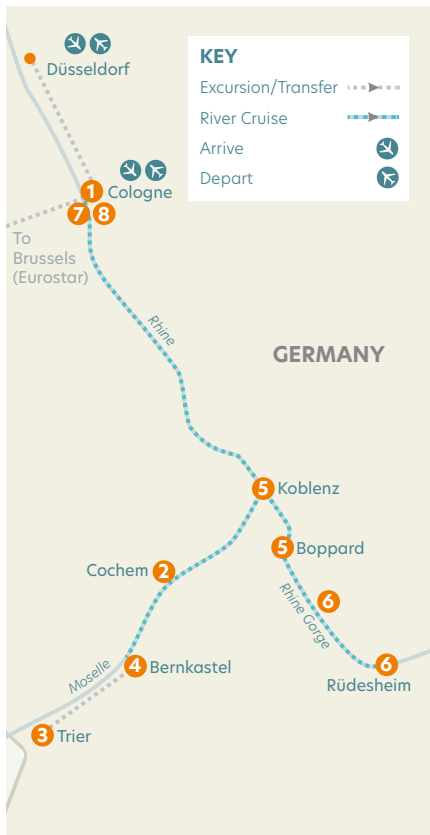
KEY
Excursion/Transfer
River Cruise
Arrive
Depart

Düsseldorf

1 Cologne
7 8

To Brussels (Eurostar)

Rhine

GERMANY

5 Koblenz

5 Boppard

Cochem 2

Rhine Gorge

6

6
Rüdesheim

Moselle

4 Bernkastel

3 Trier